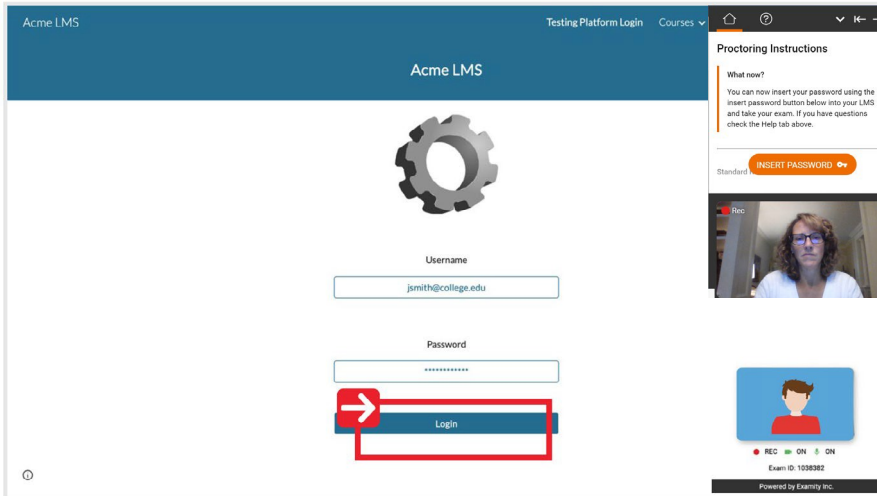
Acme LMS

Testing Platform Login Courses

Acme LMS

Username

jsmith@college.edu

Password

•••••••••••••

Login

Proctoring Instructions

What now?

You can now insert your password using the insert password button below into your LMS and take your exam. If you have questions check the Help tab above.

Standard

INSERT PASSWORD

Rec

REC ON ON

Exam ID: 1038382

Powered by Examity Inc.